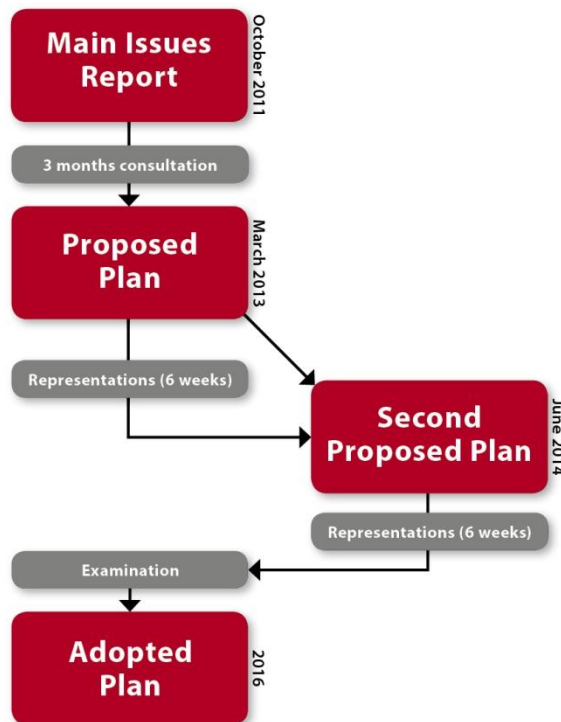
Main Issues Report

October 2011

3 months consultation

Proposed Plan

March 2013

Representations (6 weeks)

Second Proposed Plan

June 2014

Representations (6 weeks)

Examination

Adopted Plan

2016